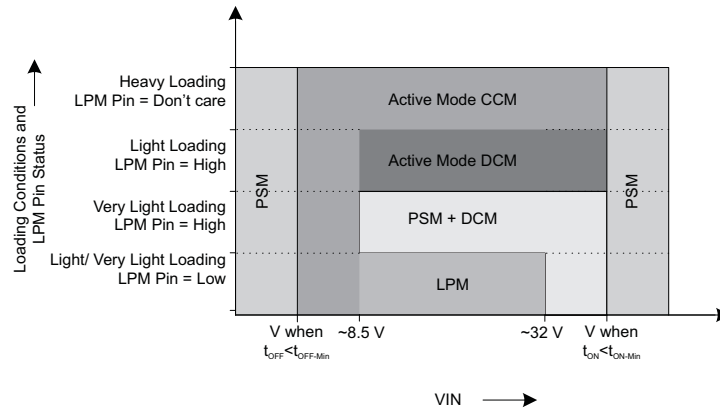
Loading Conditions and LPM Pin Status

Heavy Loading
LPM Pin = Don't care

Light Loading
LPM Pin = High

Very Light Loading
LPM Pin = High

Light/ Very Light Loading
LPM Pin = Low

PSM

Active Mode CCM

Active Mode DCM

PSM + DCM

LPM

PSM

V when $t_{OFF}<t_{OFF-Min}$

~8.5 V

~32 V

V when $t_{ON}<t_{ON-Min}$

VIN